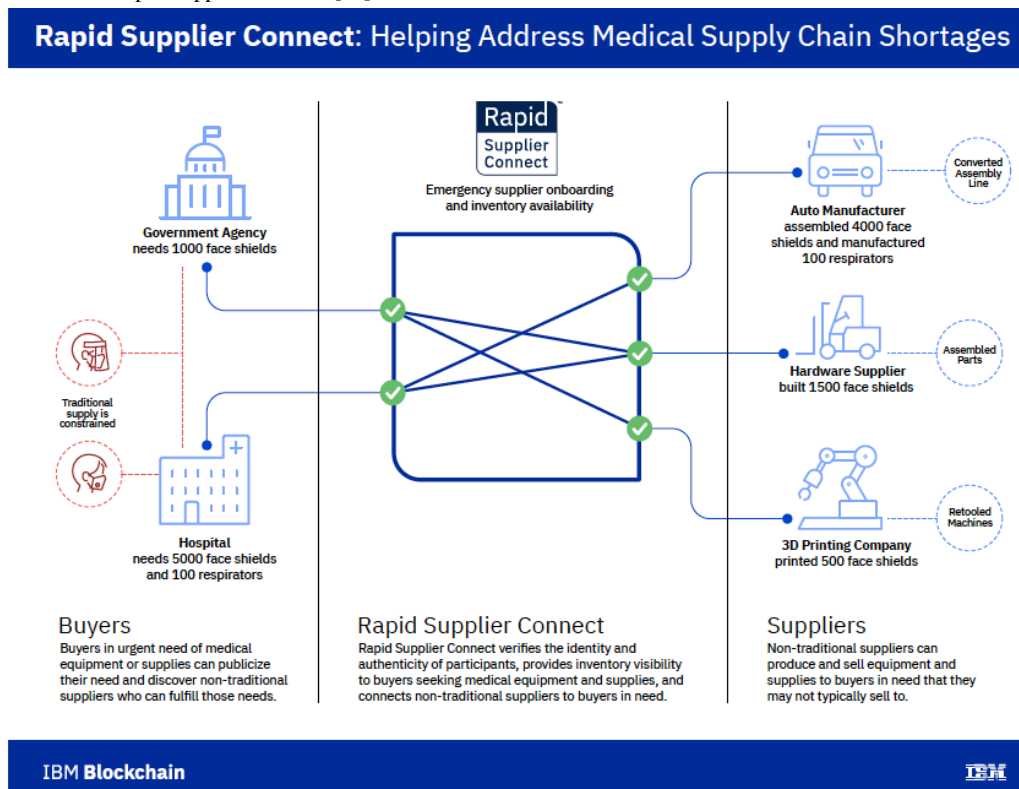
Rapid Supplier Connect: Helping Address Medical Supply Chain Shortages

Rapid™
Supplier
Connect

Emergency supplier onboarding and inventory availability

Government Agency
needs 1000 face shields

Traditional supply is constrained

Hospital
needs 5000 face shields and 100 respirators

Auto Manufacturer
assembled 4000 face shields and manufactured 100 respirators

Converted Assembly Line

Hardware Supplier
built 1500 face shields

Assembled Parts

3D Printing Company
printed 500 face shields

Retooled Machines

Buyers
Buyers in urgent need of medical equipment or supplies can publicize their need and discover non-traditional suppliers who can fulfill those needs.

Rapid Supplier Connect
Rapid Supplier Connect verifies the identity and authenticity of participants, provides inventory visibility to buyers seeking medical equipment and supplies, and connects non-traditional suppliers to buyers in need.

Suppliers
Non-traditional suppliers can produce and sell equipment and supplies to buyers in need that they may not typically sell to.

IBM Blockchain

IBM